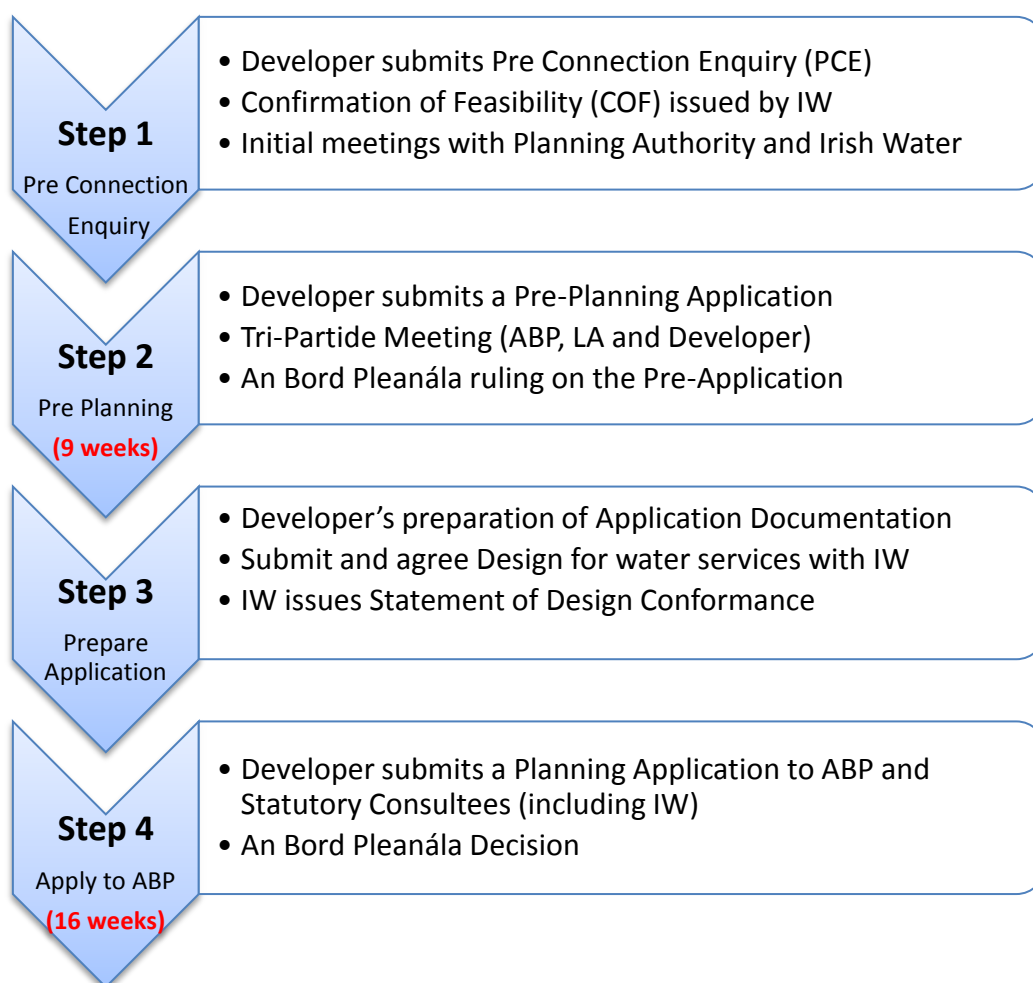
Step 1
Pre Connection Enquiry

• Developer submits Pre Connection Enquiry (PCE)
• Confirmation of Feasibility (COF) issued by IW
• Initial meetings with Planning Authority and Irish Water

Step 2
Pre Planning
(9 weeks)

• Developer submits a Pre-Planning Application
• Tri-Partide Meeting (ABP, LA and Developer)
• An Bord Pleanála ruling on the Pre-Application

Step 3
Prepare Application

• Developer's preparation of Application Documentation
• Submit and agree Design for water services with IW
• IW issues Statement of Design Conformance

Step 4
Apply to ABP
(16 weeks)

• Developer submits a Planning Application to ABP and Statutory Consultees (including IW)
• An Bord Pleanála Decision